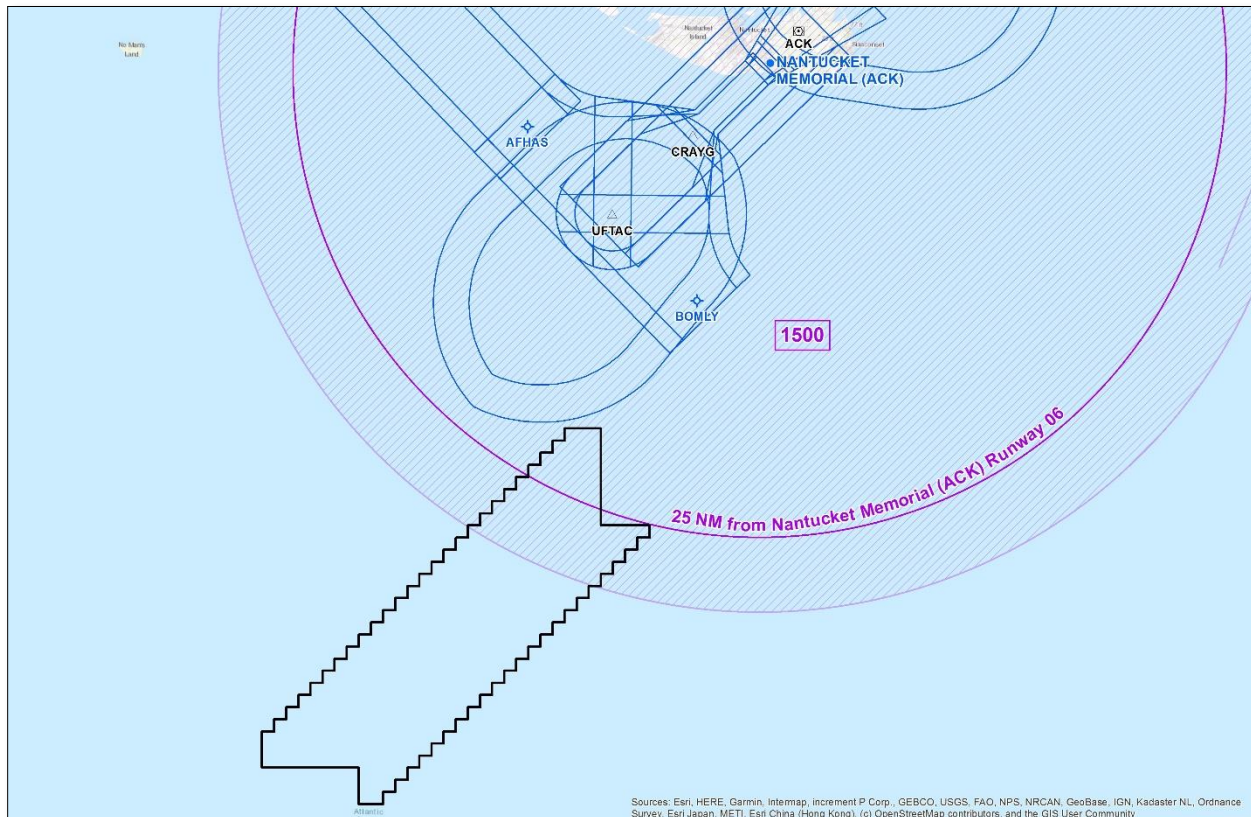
No Mans Land

Nantucket Island

ACK

NANTUCKET MEMORIAL (ACK)

AFHAS

CRAYG

UFTAC

BOMLY

1500

25 NM from Nantucket Memorial (ACK) Runway 06

Atlantic

Sources: Esri, HERE, Garmin, Intermap, increment P Corp., GEBCO, USGS, FAO, NPS, NRCAN, GeoBase, IGN, Kadaster NL, Ordnance Survey, Esri Japan, METI, Esri China (Hong Kong), (c) OpenStreetMap contributors, and the GIS User Community